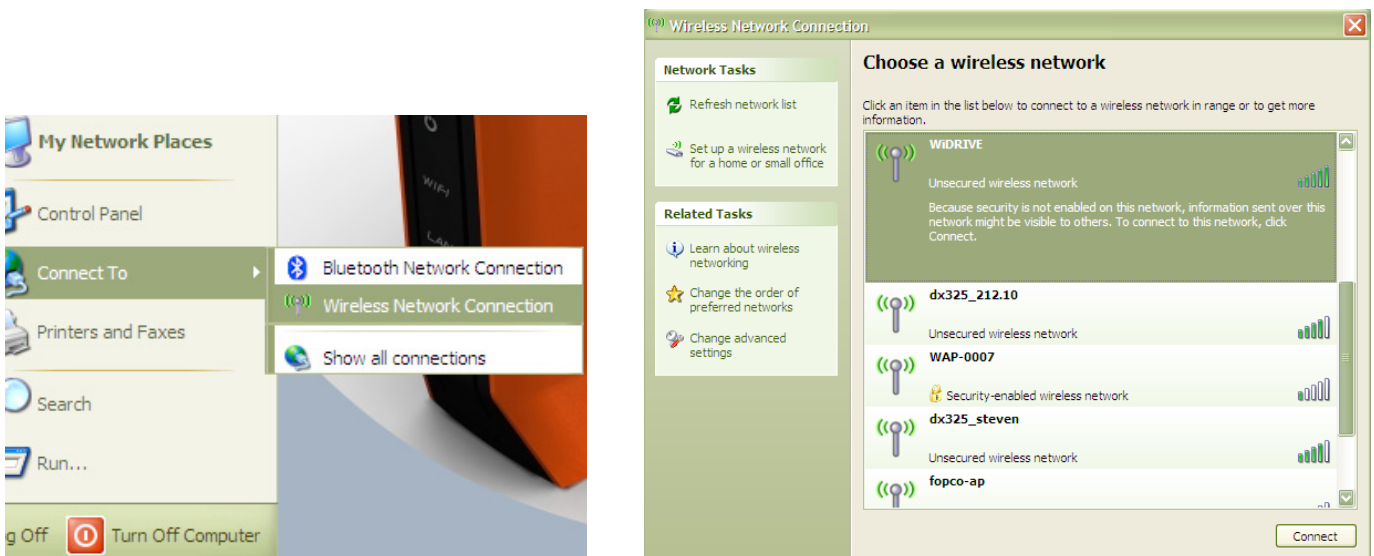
My Network Places

Control Panel

Connect To

Printers and Faxes

Search

Run...

g Off

Turn Off Computer

Bluetooth Network Connection

Wireless Network Connection

Show all connections

Wireless Network Connection

Network Tasks

Refresh network list

Set up a wireless network for a home or small office

Related Tasks

Learn about wireless networking

Change the order of preferred networks

Change advanced settings

Choose a wireless network

Click an item in the list below to connect to a wireless network in range or to get more information.

WiDRIVE

Unsecured wireless network

Because security is not enabled on this network, information sent over this network might be visible to others. To connect to this network, click Connect.

dx325_212.10

Unsecured wireless network

WAP-0007

Security-enabled wireless network

dx325_steven

Unsecured wireless network

fopco-ap

Connect